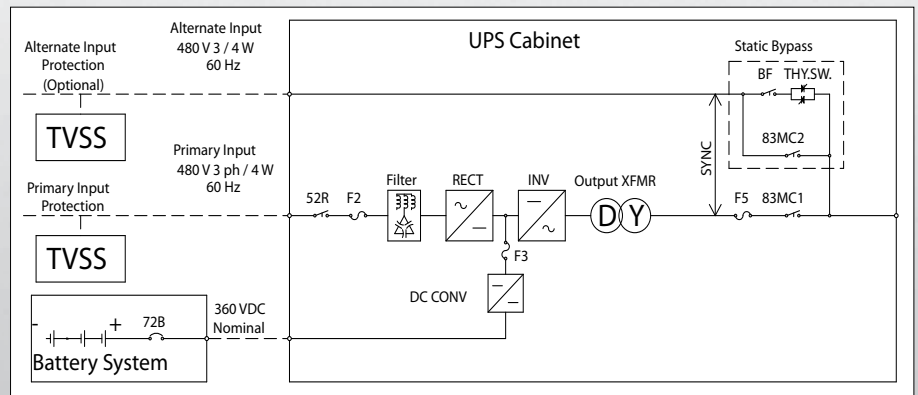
Alternate Input Protection (Optional)

Alternate Input
480 V 3 / 4 W
60 Hz

UPS Cabinet

Static Bypass

BF THY.SW.

83MC2

TVSS

Primary Input
480 V 3 ph / 4 W
60 Hz

SYNC

Primary Input Protection

52R F2 Filter RECT INV Output XFMR

D Y

F5 83MC1

TVSS

F3

DC CONV

- +
72B

360 VDC
Nominal

Battery System